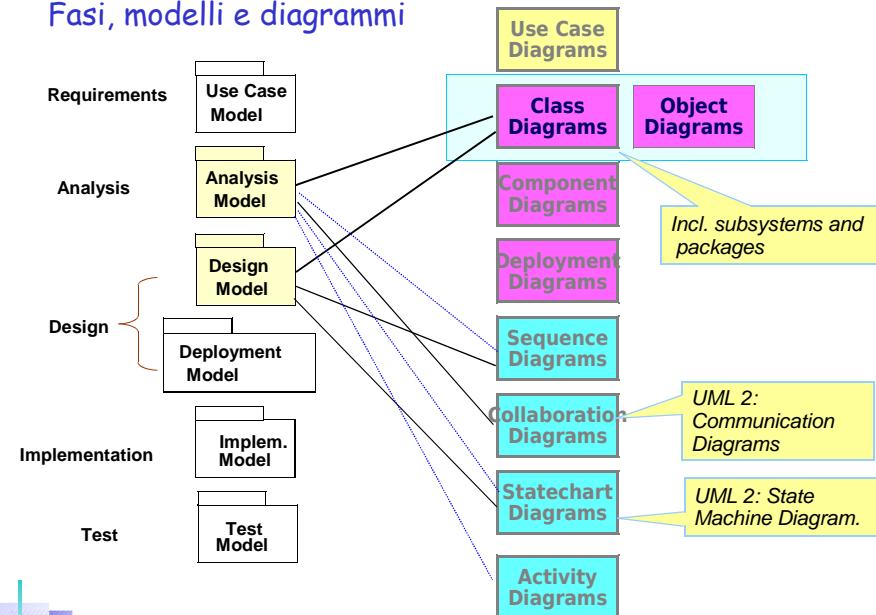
Fasi, modelli e diagrammi

Requirements

Use Case Model

Analysis

Analysis Model

Design Model

Design

Deployment Model

Implementation

Implem. Model

Test

Test Model

Use Case Diagrams

Class Diagrams

Object Diagrams

Component Diagrams

Deployment Diagrams

Sequence Diagrams

Collaboration Diagrams

Statechart Diagrams

Activity Diagrams

Incl. subsystems and packages

UML 2: Communication Diagrams

UML 2: State Machine Diagram.